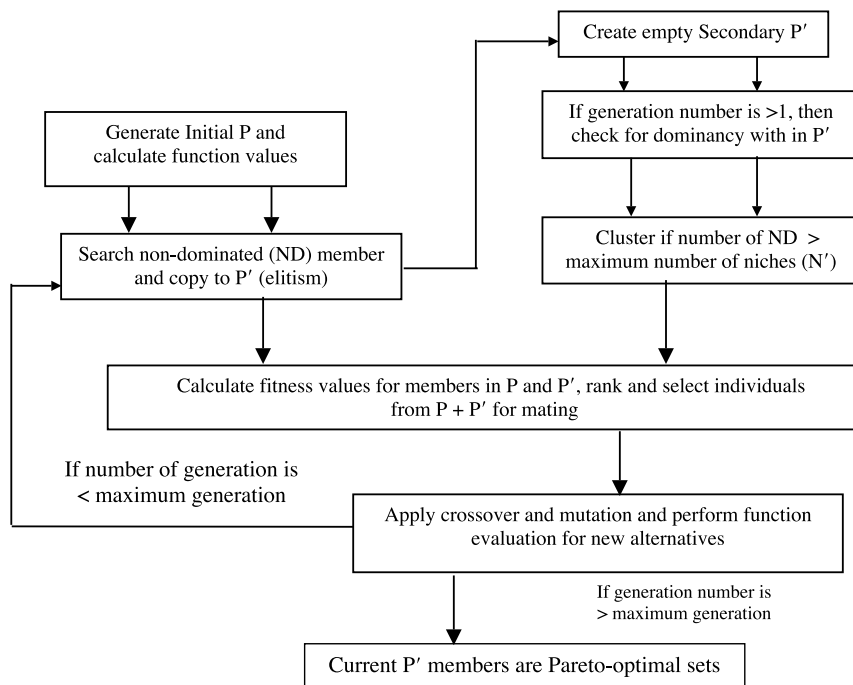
Create empty Secondary P′

Generate Initial P and calculate function values

If generation number is >1, then check for dominancy with in P′

Search non-dominated (ND) member and copy to P′ (elitism)

Cluster if number of ND > maximum number of niches (N′)

Calculate fitness values for members in P and P′, rank and select individuals from P + P′ for mating

If number of generation is < maximum generation

Apply crossover and mutation and perform function evaluation for new alternatives

If generation number is > maximum generation

Current P′ members are Pareto-optimal sets